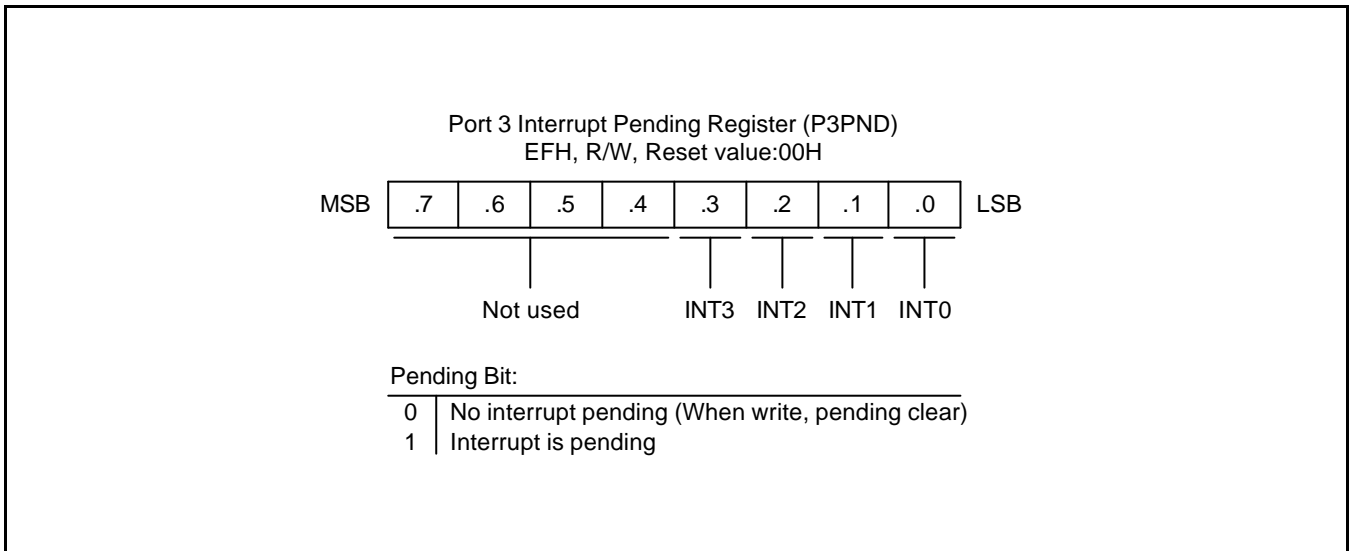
Port 3 Interrupt Pending Register (P3PND)
EFH, R/W, Reset value:00H

| MSB | .7 | .6 | .5 | .4 | .3 | .2 | .1 | .0 | LSB |
|---|---|---|---|---|---|---|---|---|---|

Not used INT3 INT2 INT1 INT0

Pending Bit:

| | |
|---|---|
| 0 | No interrupt pending (When write, pending clear) |
| 1 | Interrupt is pending |